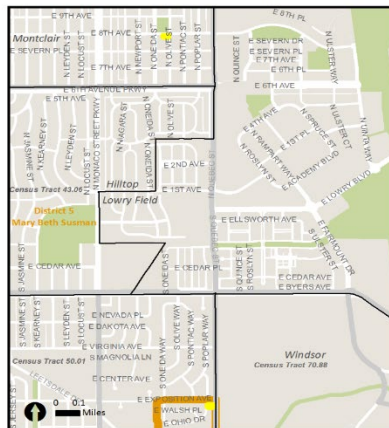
E 9TH AVE
E 8TH AVE
Montclair
E SEVERN PL
E 7TH AVE
N JASMINE ST
N LOCUST ST
N NEWPORT ST
N ONEIDA ST
N OLIVE ST
N PONTIC ST
N POPLAR ST
E 6TH PL
E SEVERN DR
E SEVERN PL
E 7TH AVE
E 6TH PL
E 6TH AVE
N QUINCE ST
E 6TH AVENUE PKWY
E 5TH AVE
N JASMINE ST
N KEARNEY ST
N LEYDEN ST
N LOCUST ST
N MONACO ST
N MONACO STREET PKWY
N NIAGARA ST
N ONEIDA ST
N OLIVE ST
E 2ND AVE
E 1ST AVE
Census Tract 41.06
Hilltop
Lowry Field
District 5
Mary Beth Susman
E ELLSWORTH AVE
E CEDAR AVE
S JASMINE ST
E CEDAR PL
S ONEIDA ST
S QUINCE ST
S ROSLYN ST
E CEDAR AVE
E BYERS AVE
E 5TH AVE
N RAMPART WAY
E 1ST PL
E ACADEMY BLVD
N ROSLYN ST
N SPRUCE ST
N ULSTER CT
N UINTA WAY
E LOWRY BLVD
E FAIRMONT DR
S JASMINE ST
S KEARNEY ST
S LEYDEN ST
E NEVADA PL
E DAKOTA AVE
E VIRGINIA AVE
S MAGNOLIA LN
S ONEIDA WAY
S OLIVE WAY
S PONTIAC WAY
S POPLAR WAY
Census Tract 50.01
E CENTER AVE
E EXPOSITION AVE
E WALSH PL
E OHIO DR
Windsor
Census Tract 70.88
0 0.1
Miles